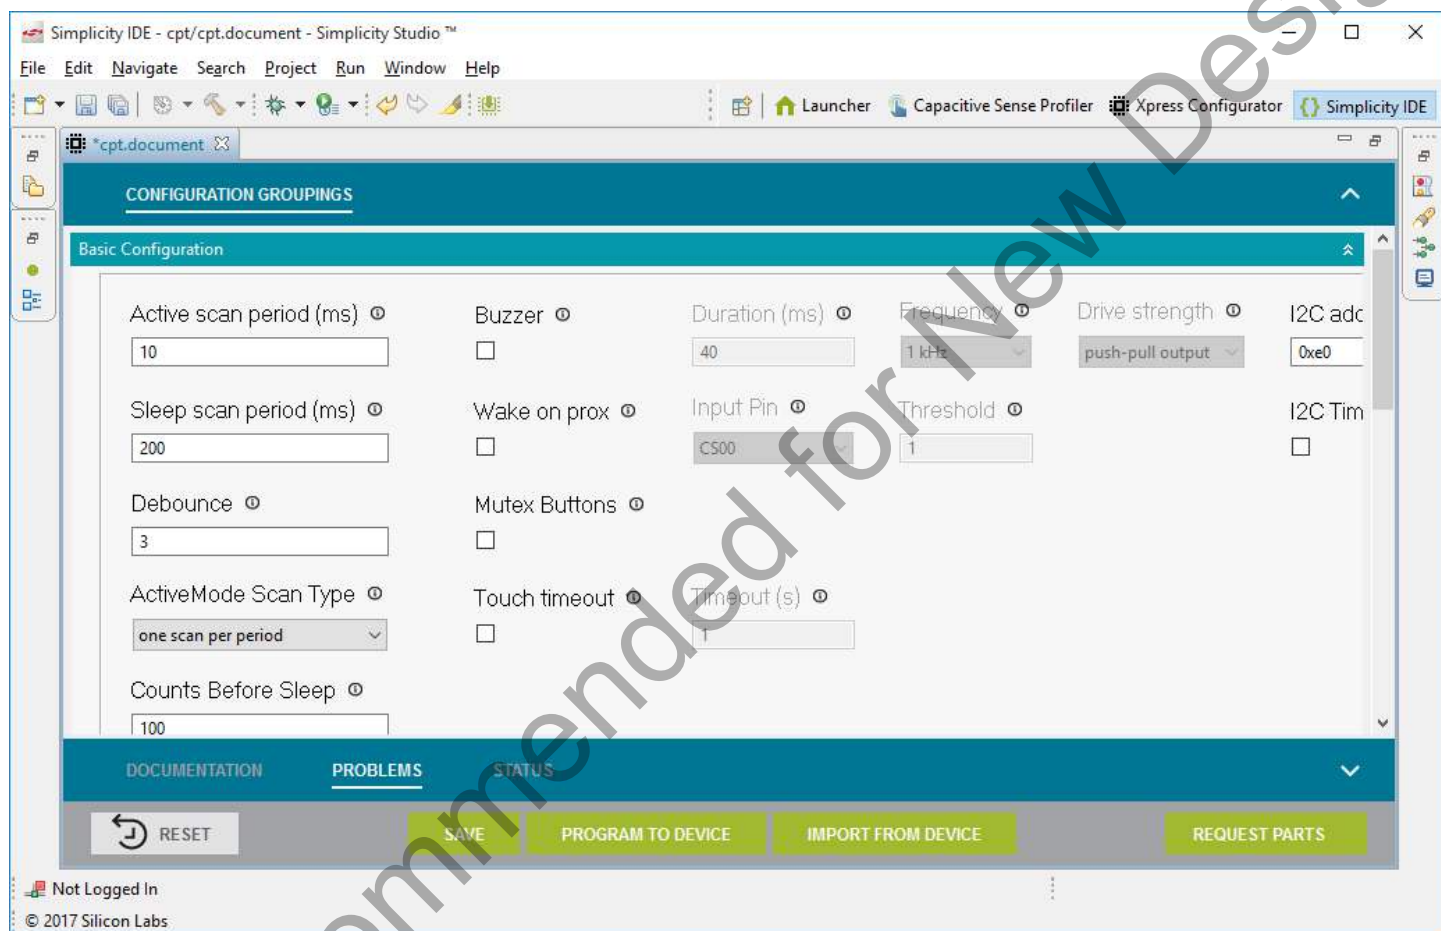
Simplicity IDE - cpt/cpt.document - Simplicity Studio ™

File Edit Navigate Search Project Run Window Help

Launcher Capacitive Sense Profiler Xpress Configurator Simplicity IDE

*cpt.document

CONFIGURATION GROUPINGS

Basic Configuration

Active scan period (ms)
10

Buzzer

Duration (ms)
40

Frequency
1 kHz

Drive strength
push-pull output

I2C adc
0xe0

Sleep scan period (ms)
200

Wake on prox

Input Pin
CS00

Threshold
1

I2C Tim

Debounce
3

Mutex Buttons

ActiveMode Scan Type
one scan per period

Touch timeout

Timeout (s)
1

Counts Before Sleep
100

DOCUMENTATION PROBLEMS STATUS

RESET SAVE PROGRAM TO DEVICE IMPORT FROM DEVICE REQUEST PARTS

Not Logged In
© 2017 Silicon Labs

Not Recommended for New Design